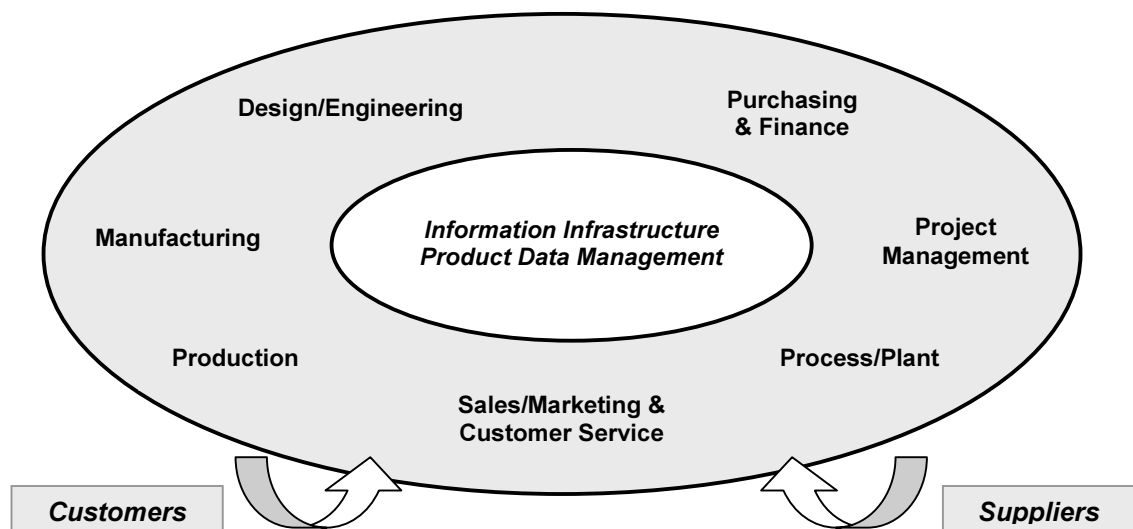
Design/Engineering

Purchasing & Finance

Manufacturing

Information Infrastructure
Product Data Management

Project Management

Production

Process/Plant

Sales/Marketing & Customer Service

Customers

Suppliers